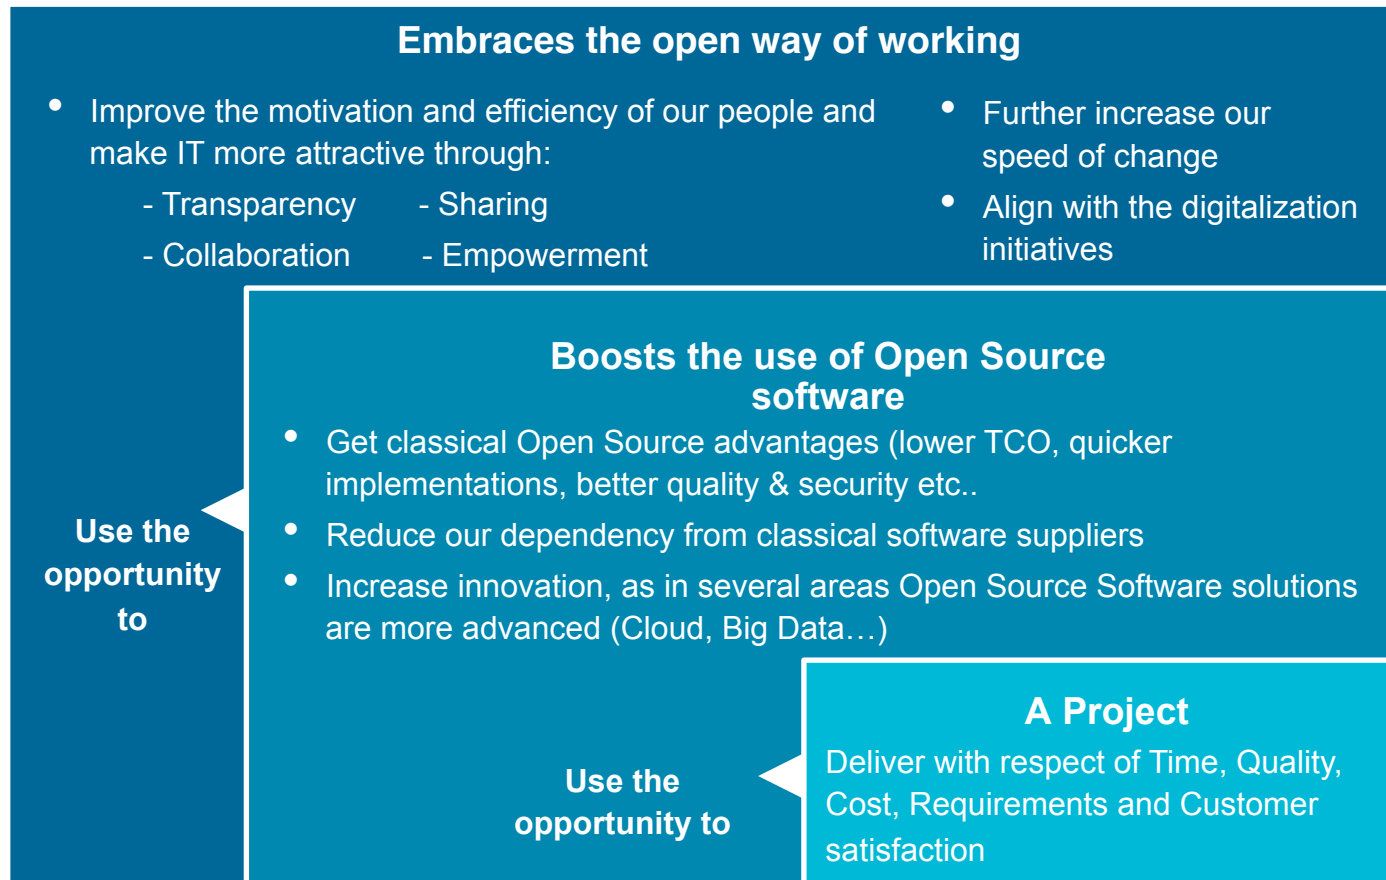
Embraces the open way of working

• Improve the motivation and efficiency of our people and make IT more attractive through:
- Transparency
- Sharing
- Collaboration
- Empowerment

• Further increase our speed of change
• Align with the digitalization initiatives

Use the opportunity to

Boosts the use of Open Source software

• Get classical Open Source advantages (lower TCO, quicker implementations, better quality & security etc..
• Reduce our dependency from classical software suppliers
• Increase innovation, as in several areas Open Source Software solutions are more advanced (Cloud, Big Data…)

Use the opportunity to

A Project

Deliver with respect of Time, Quality, Cost, Requirements and Customer satisfaction